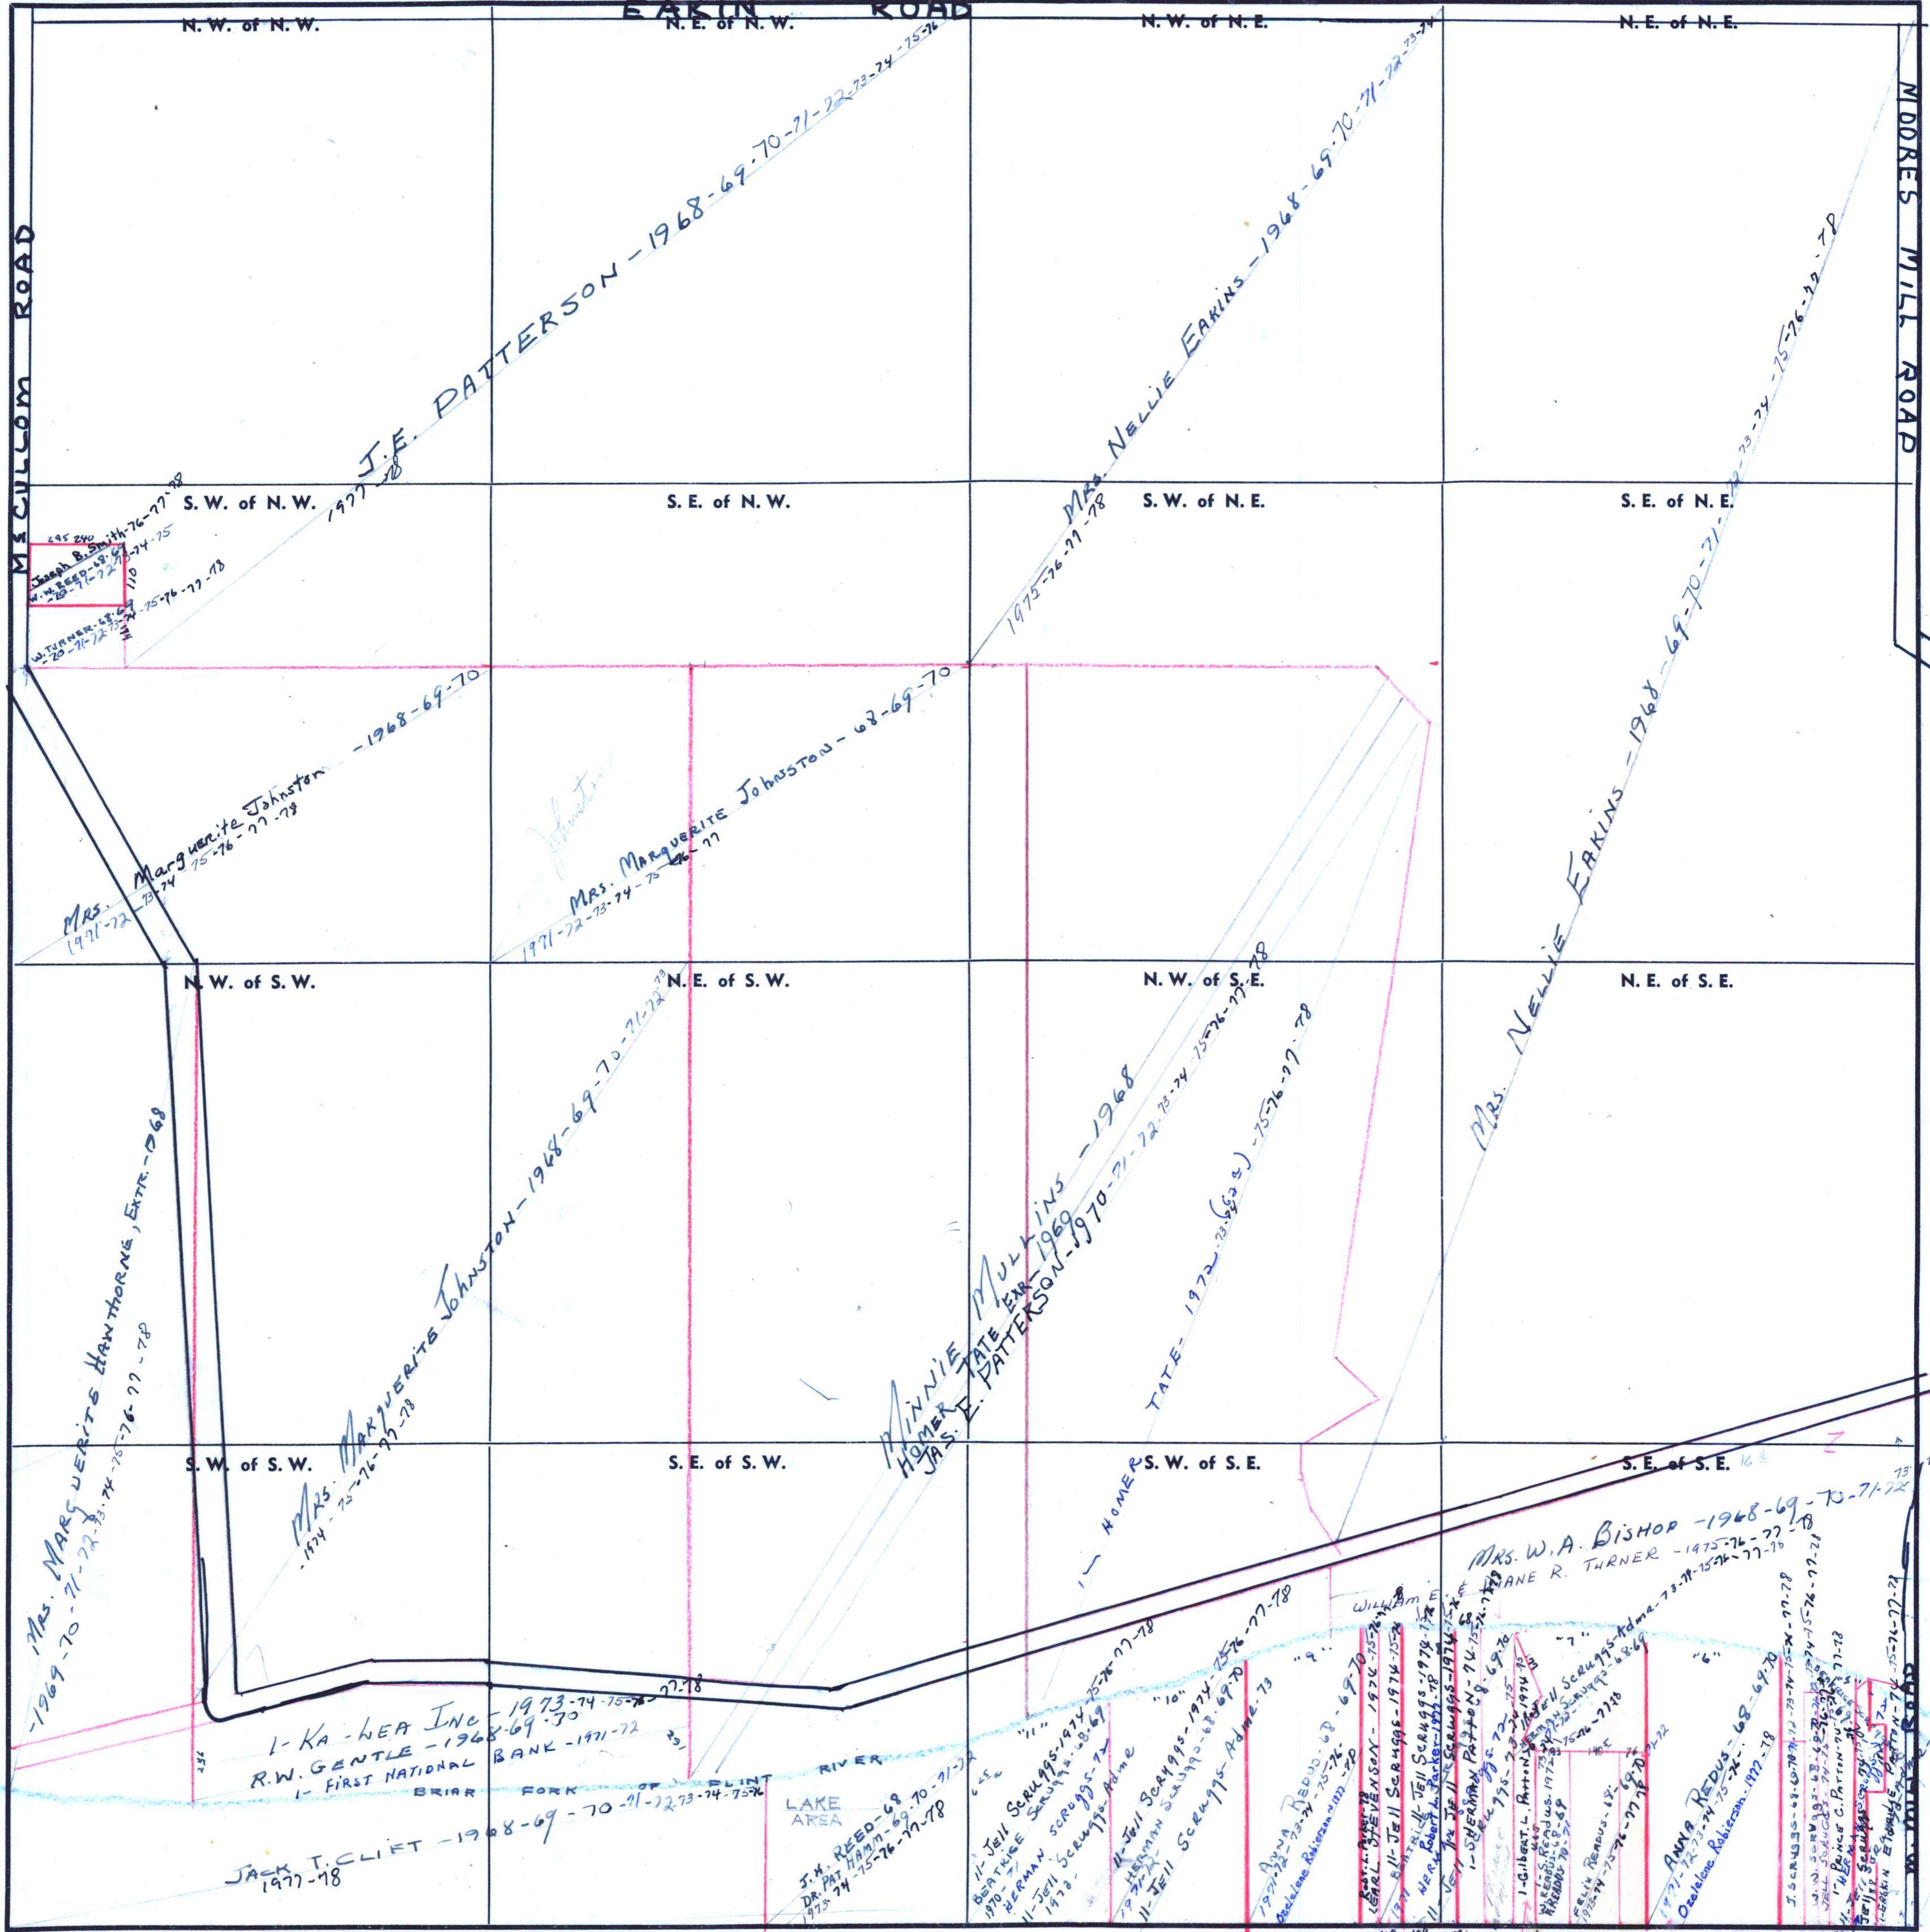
EAKIN ROAD

N.W. of N.W.

N.E. of N.W.

N.W. of N.E.

N.E. of N.E.

MOORES MILL ROAD

McCULLOM ROAD

J.E. PATTERSON – 1968-69-70-71-72-73-74-75-76
1977-78

MRS. NELLIE EAKINS – 1968-69-70-71-72-73-74
1975-76-77-78

S.W. of N.W.

S.E. of N.W.

S.W. of N.E.

S.E. of N.E.

MRS. NELLIE EAKINS – 1968-69-70-71-72-73-74-75-76-77-78

Joseph B. Smith-76-77-78
295 240
W. W. REED-68-69
-70-71-72-73-74-75
110
W. TURNER-68-69
-70-71-72-73-74-75-76-77-78

Mrs. Marguerite Johnston – 1968-69-70
1971-72-73-74-75-76-77-78

Mrs. Marguerite Johnston – 68-69-70
1971-72-73-74-75-76-77

Johnston

N.W. of S.W.

N.E. of S.W.

N.W. of S.E.

N.E. of S.E.

Mrs. Marguerite Hawthorne, Extr.-1968
-1969-70-71-72-73-74-75-76-77-78

Mrs. Marguerite Johnston-1968-69-70-71-72-73
Mrs. Marguerite
1974-75-76-77-78

Minnie Mullins – 1968
Homer Tate Exr-1969
JAS. E. PATTERSON-1970-71-72-73-74-75-76-77-78

TATE- 1972-73-(63.8)-75-76-77-78

1 – HOMER

S.W. of S.W.

S.E. of S.W.

S.W. of S.E.

S.E. of S.E.

Mrs. W. A. Bishop – 1968-69-70-71-72-73
JANE R. TURNER – 1975-76-77-78

I-KA-LEA INC-1973-74-75-76-77-78
R.W. GENTLE-1968-69-70
1- FIRST NATIONAL BANK-1971-72

BRIAR FORK OF FLINT RIVER

LAKE AREA

JACK T. CLIFT – 1968-69-70-71-72-73-74-75-76
1977-78

J.H. REED-68
DR. PAT HAMM-69-70-71-72
1973-74-75-76-77-78

11-Jell Scruggs-1974-75-76-77-78
Beatrice Scruggs-68-69
1970-71
Herman Scruggs-72
11-Jell Scruggs Adm.
1973

11-Jell Scruggs-1974-75-76-77-78
Herman Scruggs-68-69-70
1971-72
11-Jell Scruggs Adm-73

Anna Redus-68-69-70
1971-72-73-74-75-76
Ozelene Robinson 1977-78

William E.

Earl Stevenson-1974-75-76

11-Jell Scruggs-1974-75

Robert L. Parker-1977-78

11-Jell Scruggs-1974

1-Gilbert L. Patton-74-75-76

1-Herman Scruggs-68-69-70

Jell Scruggs-Adm-73-74-75-76-77-78

Redus 1972

Felix Redus-68-69-70
1973-74-75-76-77-78

Anna Redus-68-69-70
1971-72-73-74-75-76
Ozelene Robinson-1977-78

J. Scruggs-68-69-70-71-72-73-74-75-76-77-78

Prince C. Patton-74-75-76-77-78

Eakin

"11" "10" "9" "7" "6"

16E

231

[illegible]